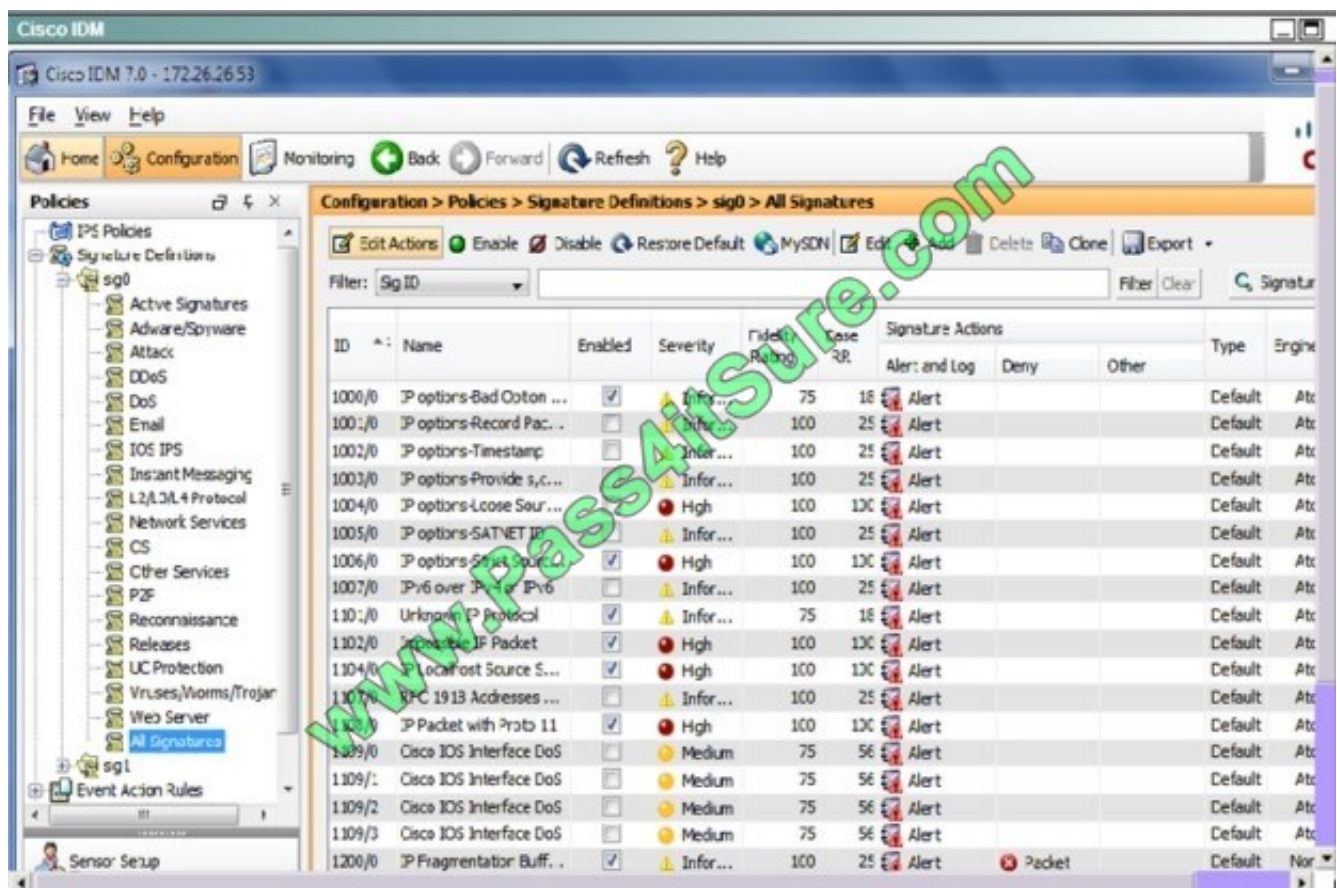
Cisco IDM

Cisco IDM 7.0 - 172.26.26.53

File View Help

Home Configuration Monitoring Back Forward Refresh Help

Policies

IPS Policies
Signature Definitions
sg0
Active Signatures
Adware/Spyware
Attack
DDoS
DoS
Email
IOS IPS
Instant Messaging
L2/L3/L4 Protocol
Network Services
OS
Other Services
P2P
Reconnaissance
Releases
UC Protection
Viruses/Worms/Trojan
Web Server
All Signatures
sg1
Event Action Rules

Sensor Setup

Configuration > Policies > Signature Definitions > sg0 > All Signatures

Edit Actions Enable Disable Restore Default MySDN Edit Add Delete Clone Export

Filter: Sig ID Filter Clear Signatur

www.Pass4itSure.com

| ID | Name | Enabled | Severity | Fidelity Rating | Base RR | Alert and Log | Deny | Other | Type | Engine |
|---|---|---|---|---|---|---|---|---|---|---|
| 1000/0 | IP options-Bad Option ... | ✓ | Infor... | 75 | 18 | Alert | | | Default | Atc |
| 1001/0 | IP options-Record Pac... | | Infor... | 100 | 25 | Alert | | | Default | Atc |
| 1002/0 | IP options-Timestamp | | Infor... | 100 | 25 | Alert | | | Default | Atc |
| 1003/0 | IP options-Provide s,c... | | Infor... | 100 | 25 | Alert | | | Default | Atc |
| 1004/0 | IP options-Loose Sour... | | High | 100 | 100 | Alert | | | Default | Atc |
| 1005/0 | IP options-SATNET ID | | Infor... | 100 | 25 | Alert | | | Default | Atc |
| 1006/0 | IP options-Strict Sour... | ✓ | High | 100 | 100 | Alert | | | Default | Atc |
| 1007/0 | IPv6 over IPv4 or IPv6 | | Infor... | 100 | 25 | Alert | | | Default | Atc |
| 1101/0 | Unknown IP Protocol | ✓ | Infor... | 75 | 18 | Alert | | | Default | Atc |
| 1102/0 | Impossible IP Packet | ✓ | High | 100 | 100 | Alert | | | Default | Atc |
| 1104/0 | IP Localhost Source S... | ✓ | High | 100 | 100 | Alert | | | Default | Atc |
| 1107/0 | RFC 1918 Addresses ... | | Infor... | 100 | 25 | Alert | | | Default | Atc |
| 1108/0 | IP Packet with Proto 11 | ✓ | High | 100 | 100 | Alert | | | Default | Atc |
| 1109/0 | Cisco IOS Interface DoS | | Medium | 75 | 56 | Alert | | | Default | Atc |
| 1109/1 | Cisco IOS Interface DoS | | Medium | 75 | 56 | Alert | | | Default | Atc |
| 1109/2 | Cisco IOS Interface DoS | | Medium | 75 | 56 | Alert | | | Default | Atc |
| 1109/3 | Cisco IOS Interface DoS | | Medium | 75 | 56 | Alert | | | Default | Atc |
| 1200/0 | IP Fragmentation Buff... | ✓ | Infor... | 100 | 25 | Alert | Packet | | Default | Nor |